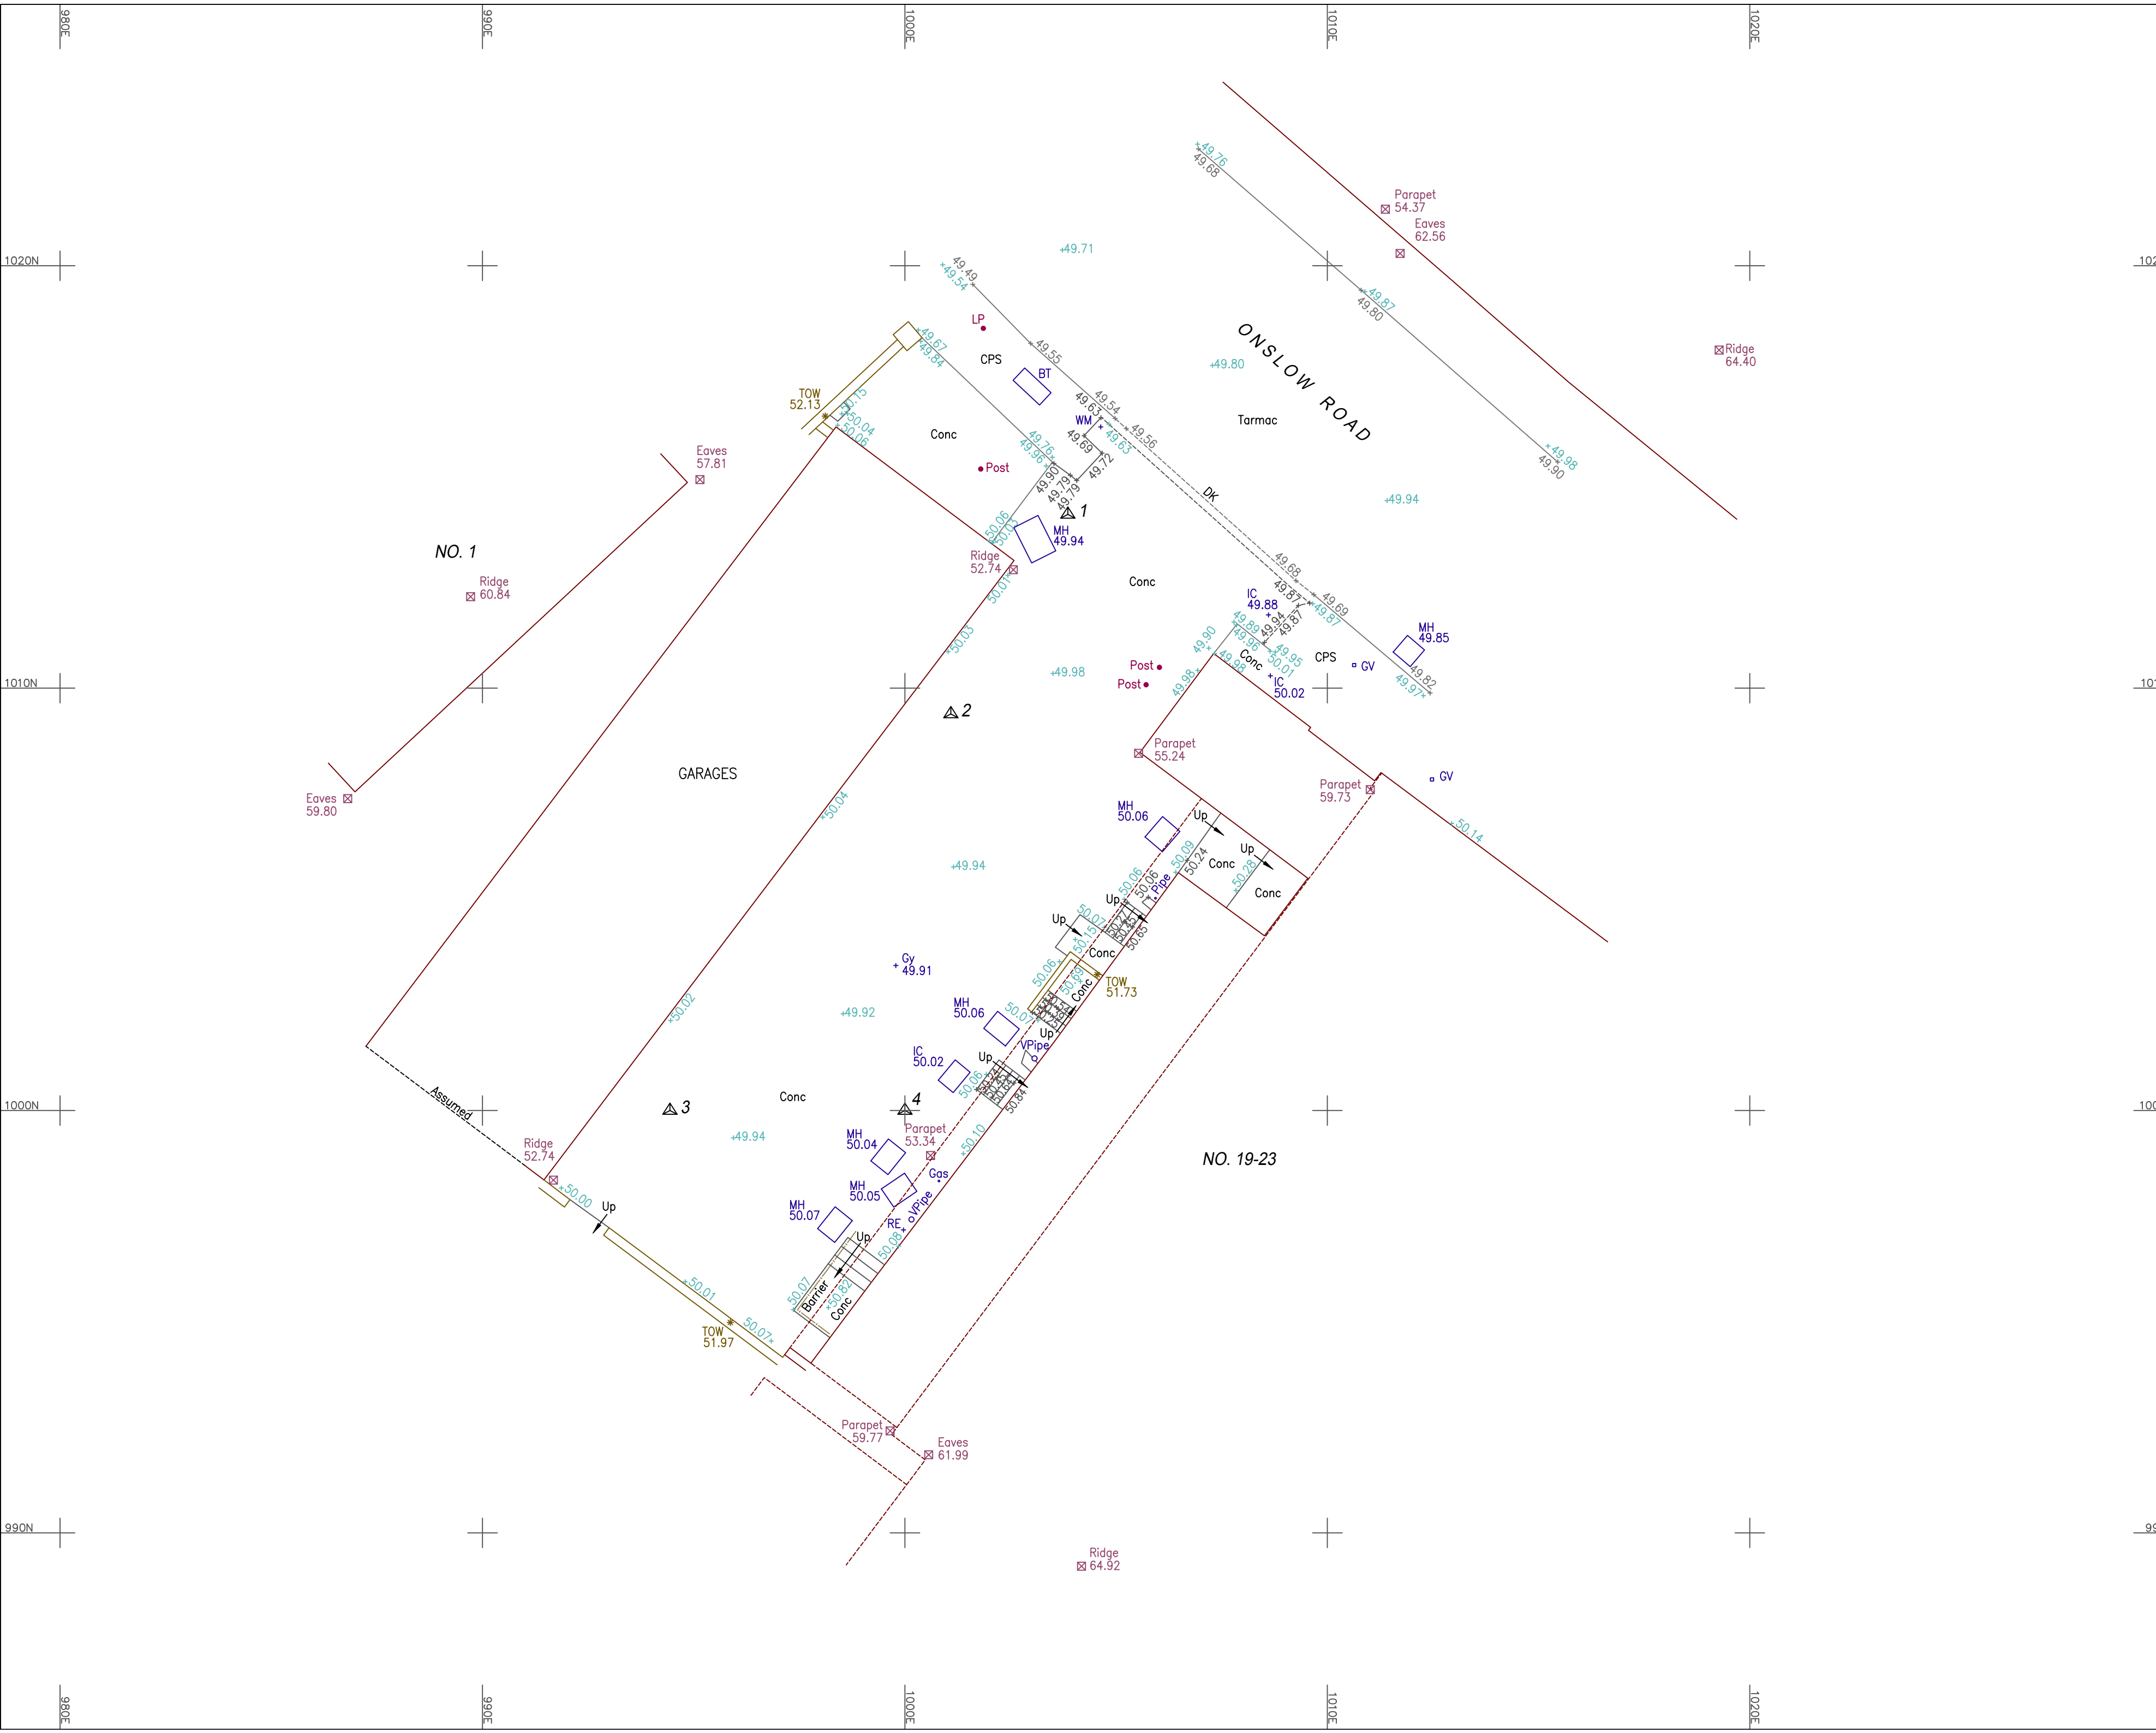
980E 990E 1000E 1010E 1020E

1020N
1010N
1000N
990N

ONSLOW ROAD

Tarmac

Parapet 54.37
Eaves 62.56
Ridge 64.40

49.76
49.68
49.71
49.49
49.54
49.87
49.80
49.80
LP
CPS
BT
49.87
49.84
TOW 52.13
50.15
50.04
50.06
49.55
49.54
49.63
49.56
WM
49.63
49.69
49.72
49.76
49.96
Conc
Post
49.90
49.79
49.79
DK
49.98
49.90
49.94
Eaves 57.81
50.06
50.01
MH 49.94
1
NO. 1
Ridge 60.84
Ridge 52.74
Conc
49.68
49.87
49.69
49.87
IC 49.88
49.94
49.87
MH 49.85
50.01
49.89
49.96
49.90
49.95
50.01
CPS
GV
50.03
49.98
Post
Post
49.98
49.98
Conc
IC 50.02
49.82
49.97
2
Parapet 55.24
GARAGES
Eaves 59.80
Parapet 59.73
GV
50.04
MH 50.06
Up
Up
50.14
Conc
Conc
49.94
50.09
50.24
50.28
50.06
50.06
Pipe
Up
50.07
50.15
50.65
Up
Conc
50.06
50.08
TOW 51.73
Conc
Gy 49.91
50.02
49.92
MH 50.06
50.07
Up
VPipe
IC 50.02
Up
50.06
50.34
Assumed
3
Conc
4
49.94
Ridge 52.74
MH 50.04
Parapet 53.34
50.10
NO. 19-23
MH 50.05
Gas
50.00
Up
MH 50.07
RE
VPipe
50.08
Up
50.01
50.07
Barrier
50.82
Conc
TOW 51.97
50.07
Parapet 59.77
Eaves 61.99
Ridge 64.92